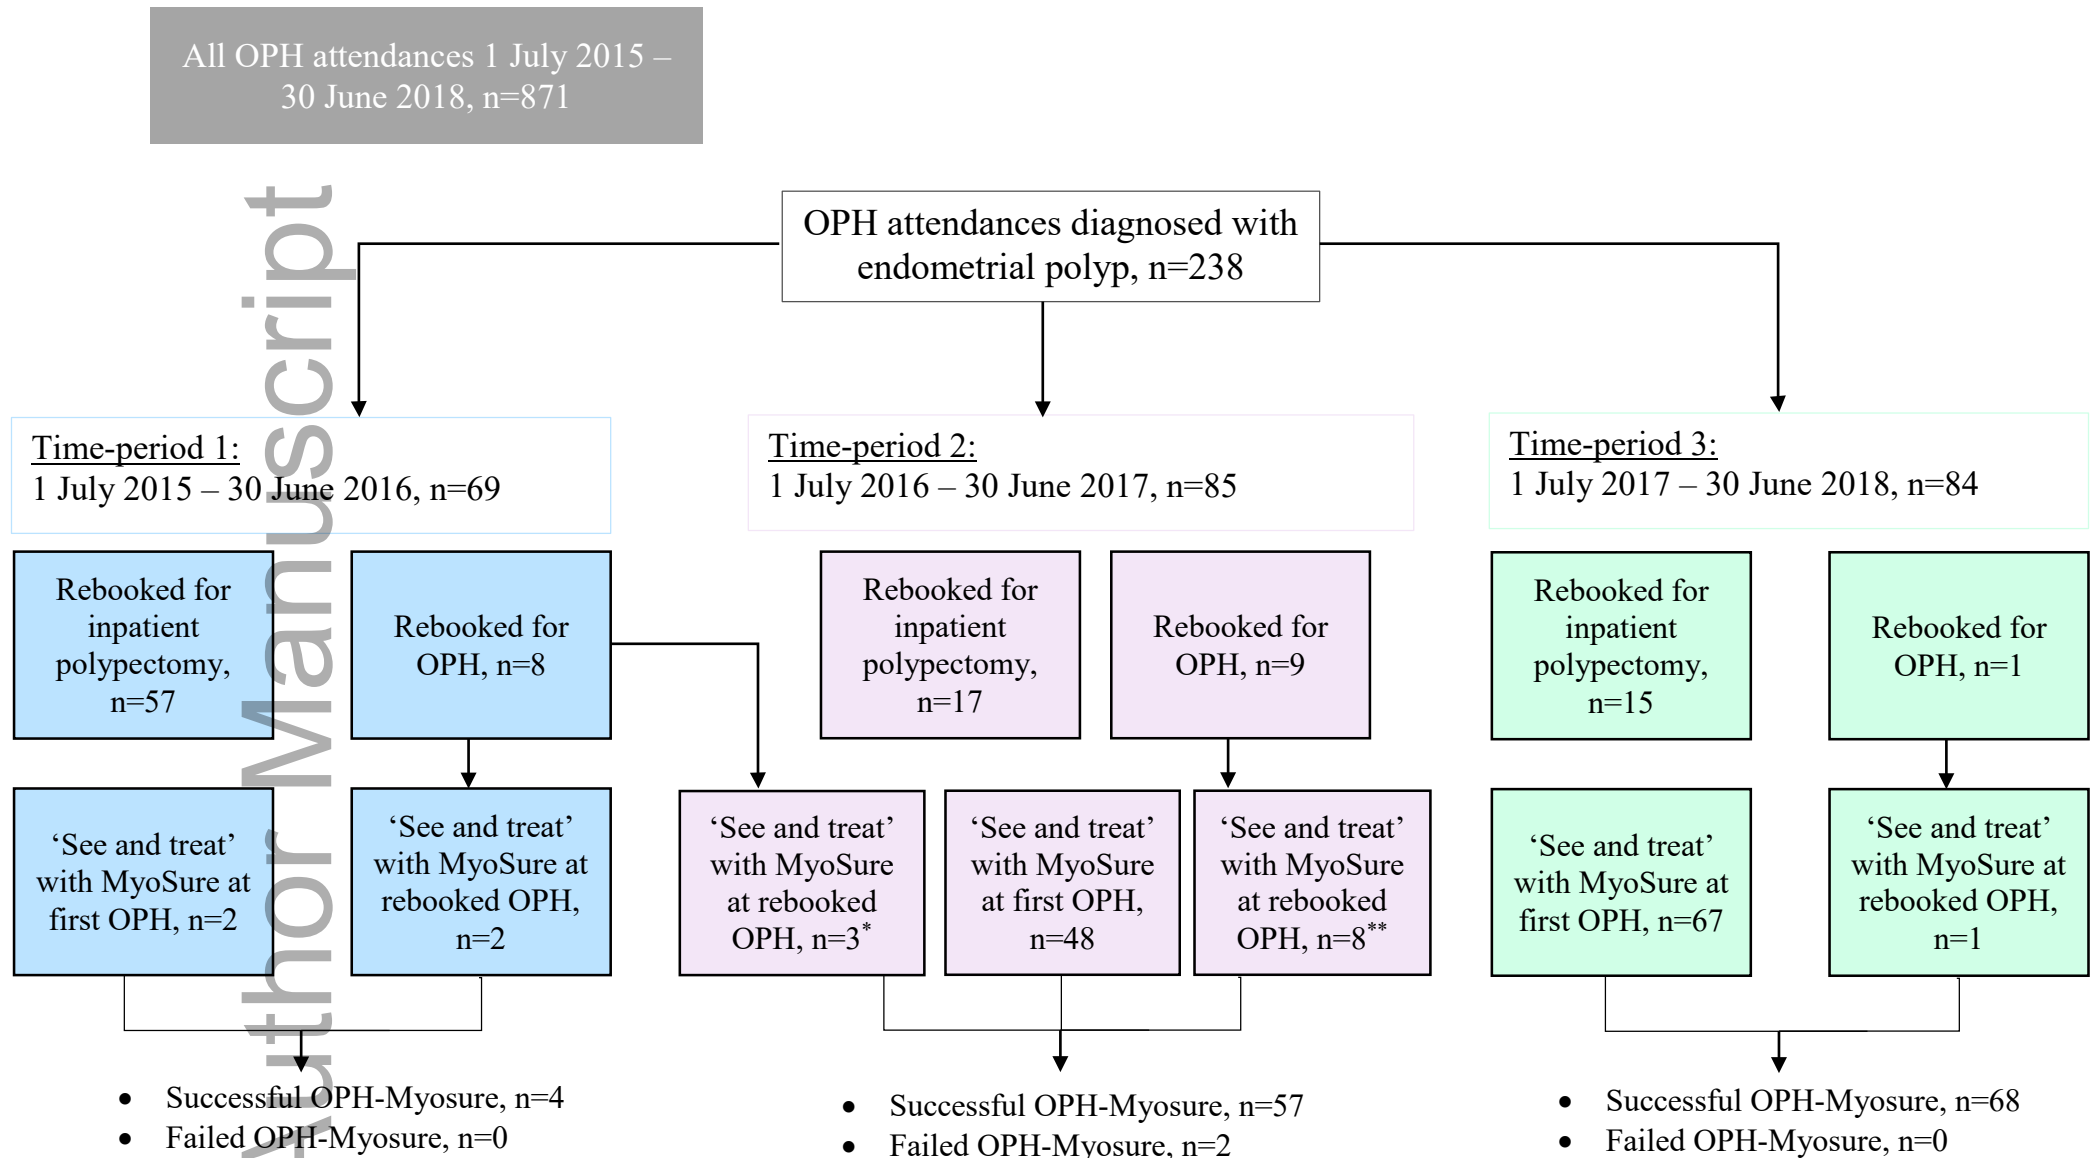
All OPH attendances 1 July 2015 – 30 June 2018, n=871

OPH attendances diagnosed with endometrial polyp, n=238

Time-period 1:
1 July 2015 – 30 June 2016, n=69

Time-period 2:
1 July 2016 – 30 June 2017, n=85

Time-period 3:
1 July 2017 – 30 June 2018, n=84

Rebooked for inpatient polypectomy, n=57

Rebooked for OPH, n=8

Rebooked for inpatient polypectomy, n=17

Rebooked for OPH, n=9

Rebooked for inpatient polypectomy, n=15

Rebooked for OPH, n=1

'See and treat' with MyoSure at first OPH, n=2

'See and treat' with MyoSure at rebooked OPH, n=2

'See and treat' with MyoSure at rebooked OPH, n=3*

'See and treat' with MyoSure at first OPH, n=48

'See and treat' with MyoSure at rebooked OPH, n=8**

'See and treat' with MyoSure at first OPH, n=67

'See and treat' with MyoSure at rebooked OPH, n=1

- Successful OPH-Myosure, n=4
- Failed OPH-Myosure, n=0

- Successful OPH-Myosure, n=57
- Failed OPH-Myosure, n=2

- Successful OPH-Myosure, n=68
- Failed OPH-Myosure, n=0

Author Manuscript